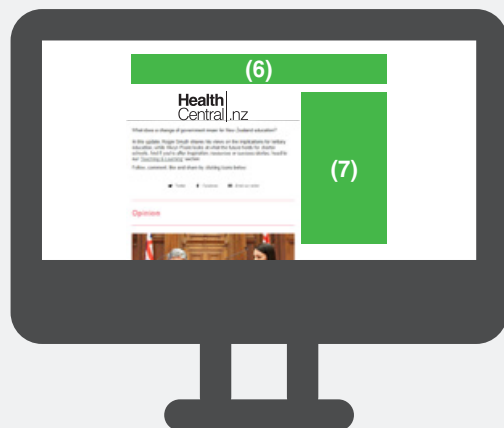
(6)

Health
Central.nz

What does a change of government mean for New Zealand education?

In this update, Roger Small shares his views on the implications for tertiary education, while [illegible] looks at what the future holds for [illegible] schools. And if you're after inspiration, resources or success stories, head to our '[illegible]' section.

Follow, comment, like and share by clicking icons below.

Twitter Facebook Email our editor

Opinion

(7)